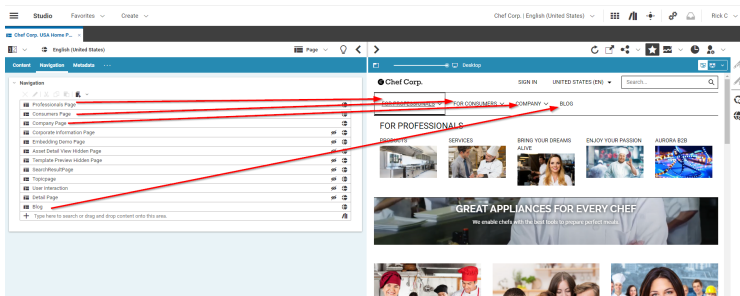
Studio Favorites Create

Chef Corp. | English (United States)

Rick C

Chef Corp. USA Home P...

English (United States)

Page

Content Navigation Metadata ···

Navigation

Professionals Page
Consumers Page
Company Page
Corporate Information Page
Embedding Demo Page
Asset Detail View Hidden Page
Template Preview Hidden Page
SearchResultPage
Topicpage
User Interaction
Detail Page
Blog
Type here to search or drag and drop content onto this area.

Desktop

Chef Corp.

SIGN IN UNITED STATES (EN) Search...

FOR PROFESSIONALS FOR CONSUMERS COMPANY BLOG

FOR PROFESSIONALS

PRODUCTS SERVICES BRING YOUR DREAMS ALIVE ENJOY YOUR PASSION AURORA B2B

GREAT APPLIANCES FOR EVERY CHEF

We enable chefs with the best tools to prepare perfect meals.